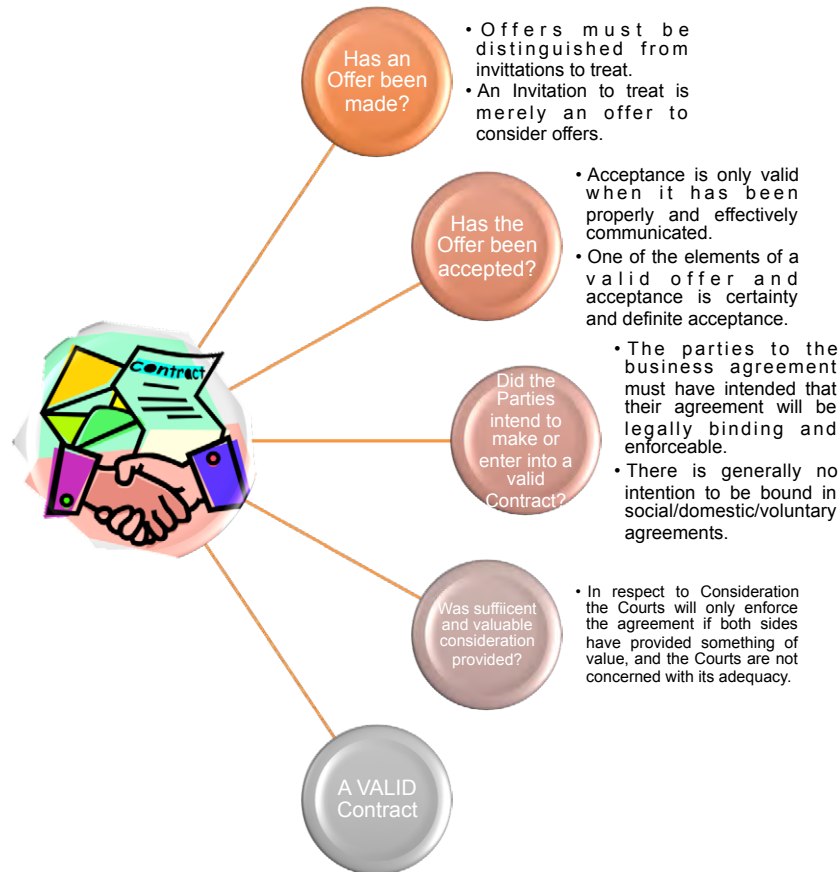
Has an Offer been made?

• Offers must be distinguished from invittations to treat.
• An Invitation to treat is merely an offer to consider offers.

Has the Offer been accepted?

• Acceptance is only valid when it has been properly and effectively communicated.
• One of the elements of a valid offer and acceptance is certainty and definite acceptance.

Contract

Did the Parties intend to make or enter into a valid Contract?

• The parties to the business agreement must have intended that their agreement will be legally binding and enforceable.
• There is generally no intention to be bound in social/domestic/voluntary agreements.

Was suffiicent and valuable consideration provided?

• In respect to Consideration the Courts will only enforce the agreement if both sides have provided something of value, and the Courts are not concerned with its adequacy.

A VALID Contract